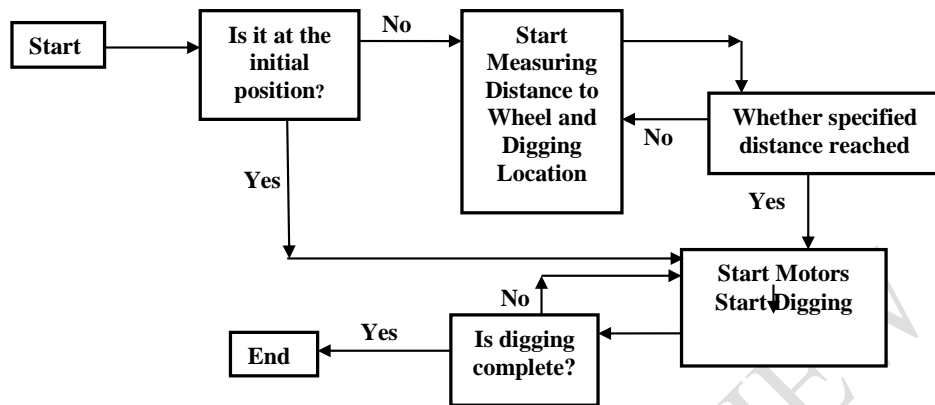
Start

Is it at the initial position?

No

Start Measuring Distance to Wheel and Digging Location

Whether specified distance reached

No

Yes

Yes

Start Motors Start Digging

No

Yes

End

Is digging complete?